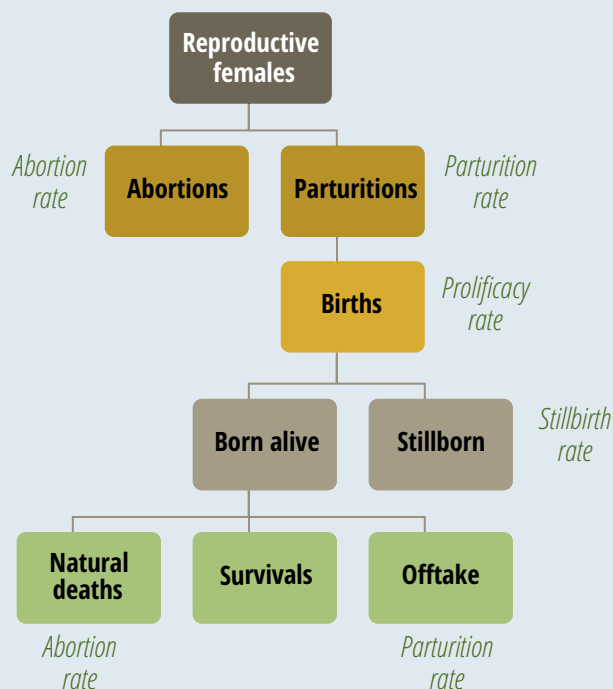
Reproductive females

Abortion rate

Abortions

Parturitions

Parturition rate

Births

Prolificacy rate

Born alive

Stillborn

Stillbirth rate

Natural deaths

Survivals

Offtake

Abortion rate

Parturition rate